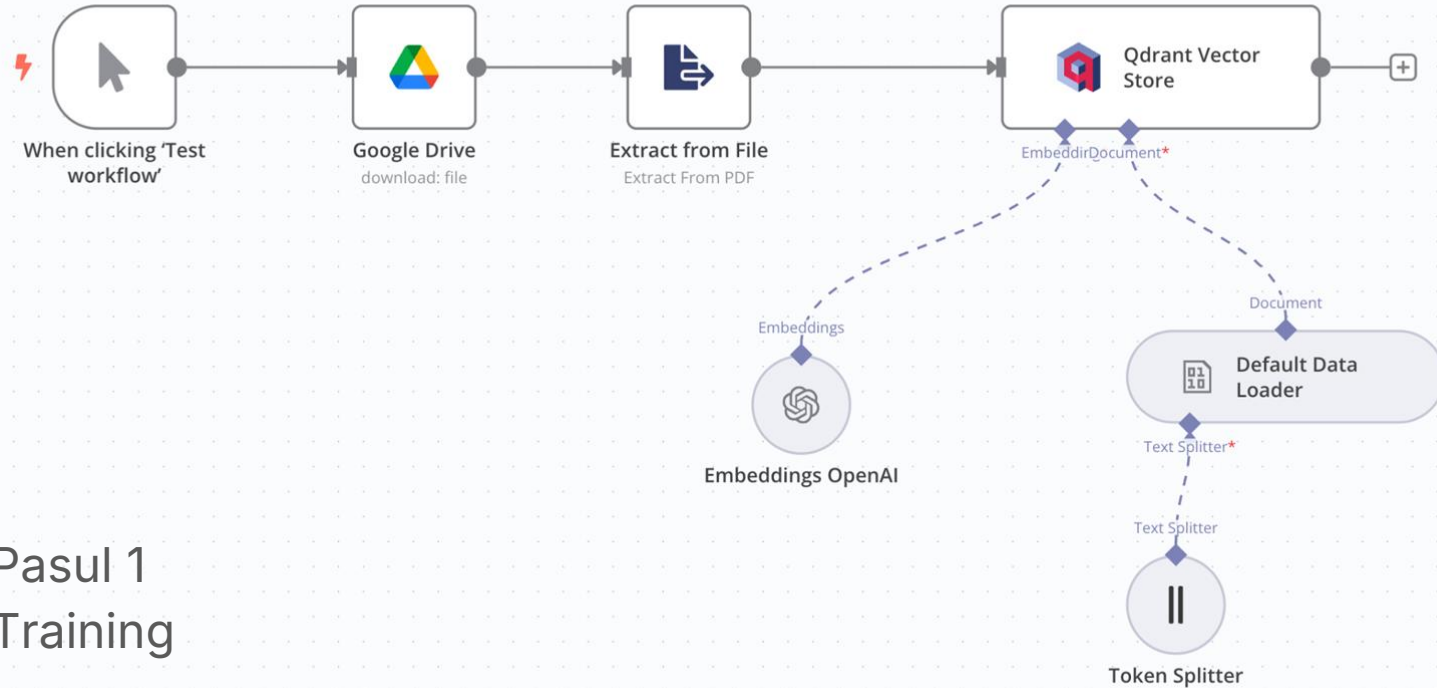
When clicking 'Test workflow'

Google Drive
download: file

Extract from File
Extract From PDF

Qdrant Vector Store

EmbeddirDocument*

Document

Embeddings

Default Data Loader

Text Splitter*

Embeddings OpenAI

Text Splitter

Pasul 1
Training

Token Splitter